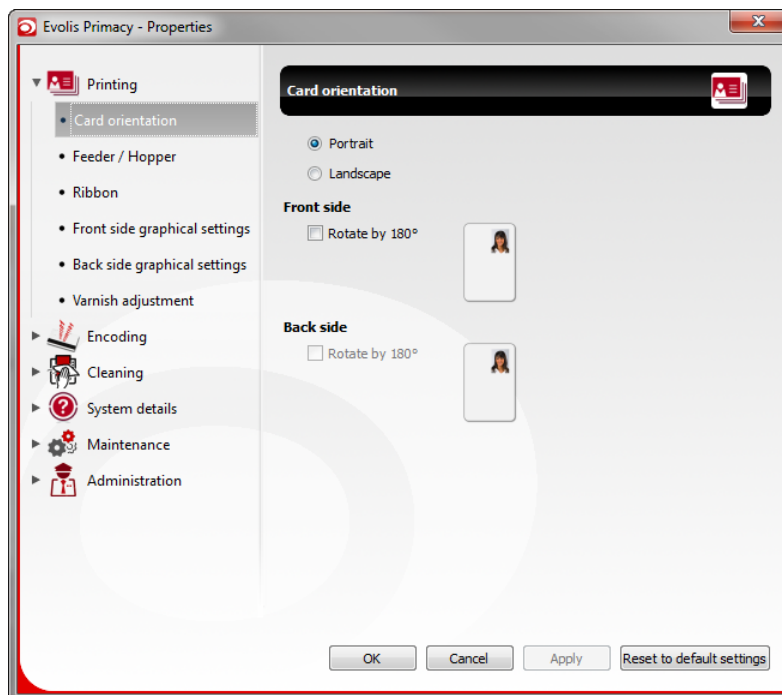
Evolis Primacy - Properties

Printing
• Card orientation
• Feeder / Hopper
• Ribbon
• Front side graphical settings
• Back side graphical settings
• Varnish adjustment
Encoding
Cleaning
System details
Maintenance
Administration

Card orientation

Portrait
Landscape

Front side
Rotate by 180°

Back side
Rotate by 180°

OK
Cancel
Apply
Reset to default settings